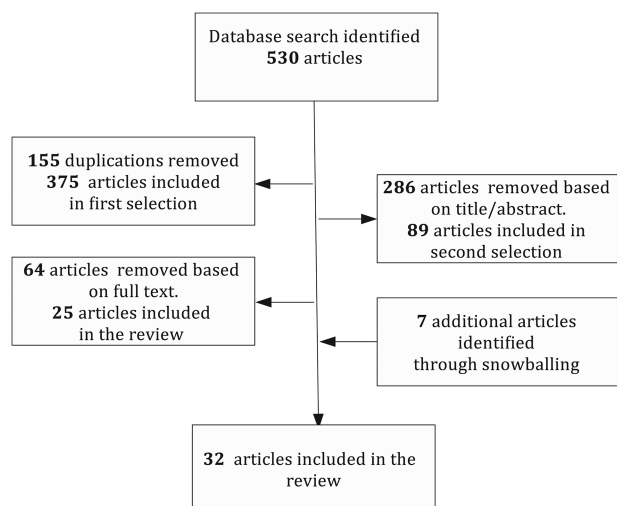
Database search identified
**530** articles

**155** duplications removed
**375** articles included
in first selection

**286** articles removed based
on title/abstract.
**89** articles included in
second selection

**64** articles removed based
on full text.
**25** articles included
in the review

**7** additional articles
identified
through snowballing

**32** articles included in the
review